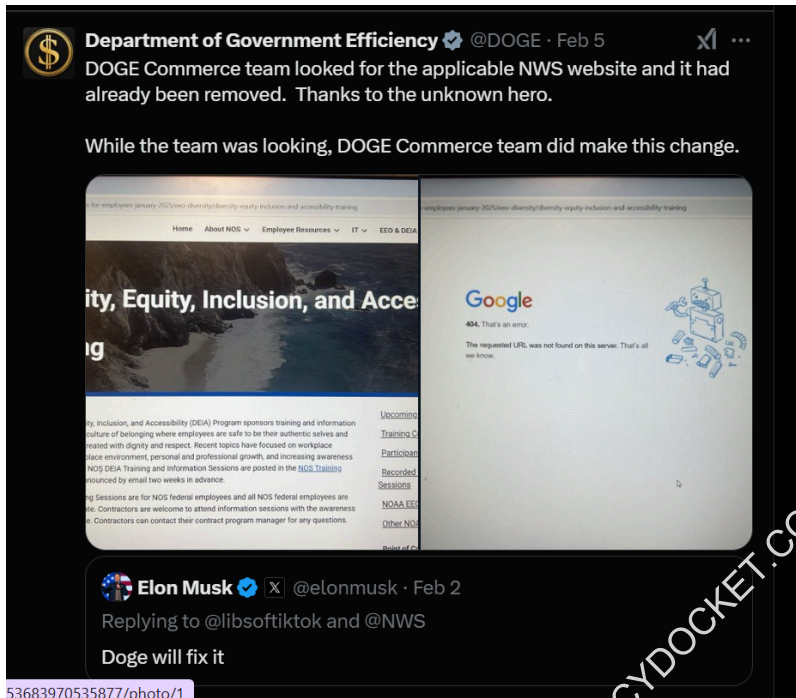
Department of Government Efficiency @DOGE · Feb 5

DOGE Commerce team looked for the applicable NWS website and it had already been removed. Thanks to the unknown hero.

While the team was looking, DOGE Commerce team did make this change.

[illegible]-for-employees-january-2025/eeo-diversity/diversity-equity-inclusion-and-accessibility-training

Home About NOS Employee Resources IT EEO & DEIA

ity, Equity, Inclusion, and Acce

ng

ity, Inclusion, and Accessibility (DEIA) Program sponsors training and information culture of belonging where employees are safe to be their authentic selves and treated with dignity and respect. Recent topics have focused on workplace place environment, personal and professional growth, and increasing awareness NOS DEIA Training and Information Sessions are posted in the NOS Training nounced by email two weeks in advance.

ng Sessions are for NOS federal employees and all NOS federal employees are te. Contractors are welcome to attend information sessions with the awareness e. Contractors can contact their contract program manager for any questions.

Upcoming

Training C

Participan

Recorded Sessions

NOAA EEO

Other NOA

Point of C

employees-january-2025/eeo-diversity/diversity-equity-inclusion-and-accessibility-training

Google

404. That's an error.

The requested URL was not found on this server. That's all we know.

Elon Musk @elonmusk · Feb 2

Replying to @libsoftiktok and @NWS

Doge will fix it

53683970535877/photo/1

CYDOCKET.CO